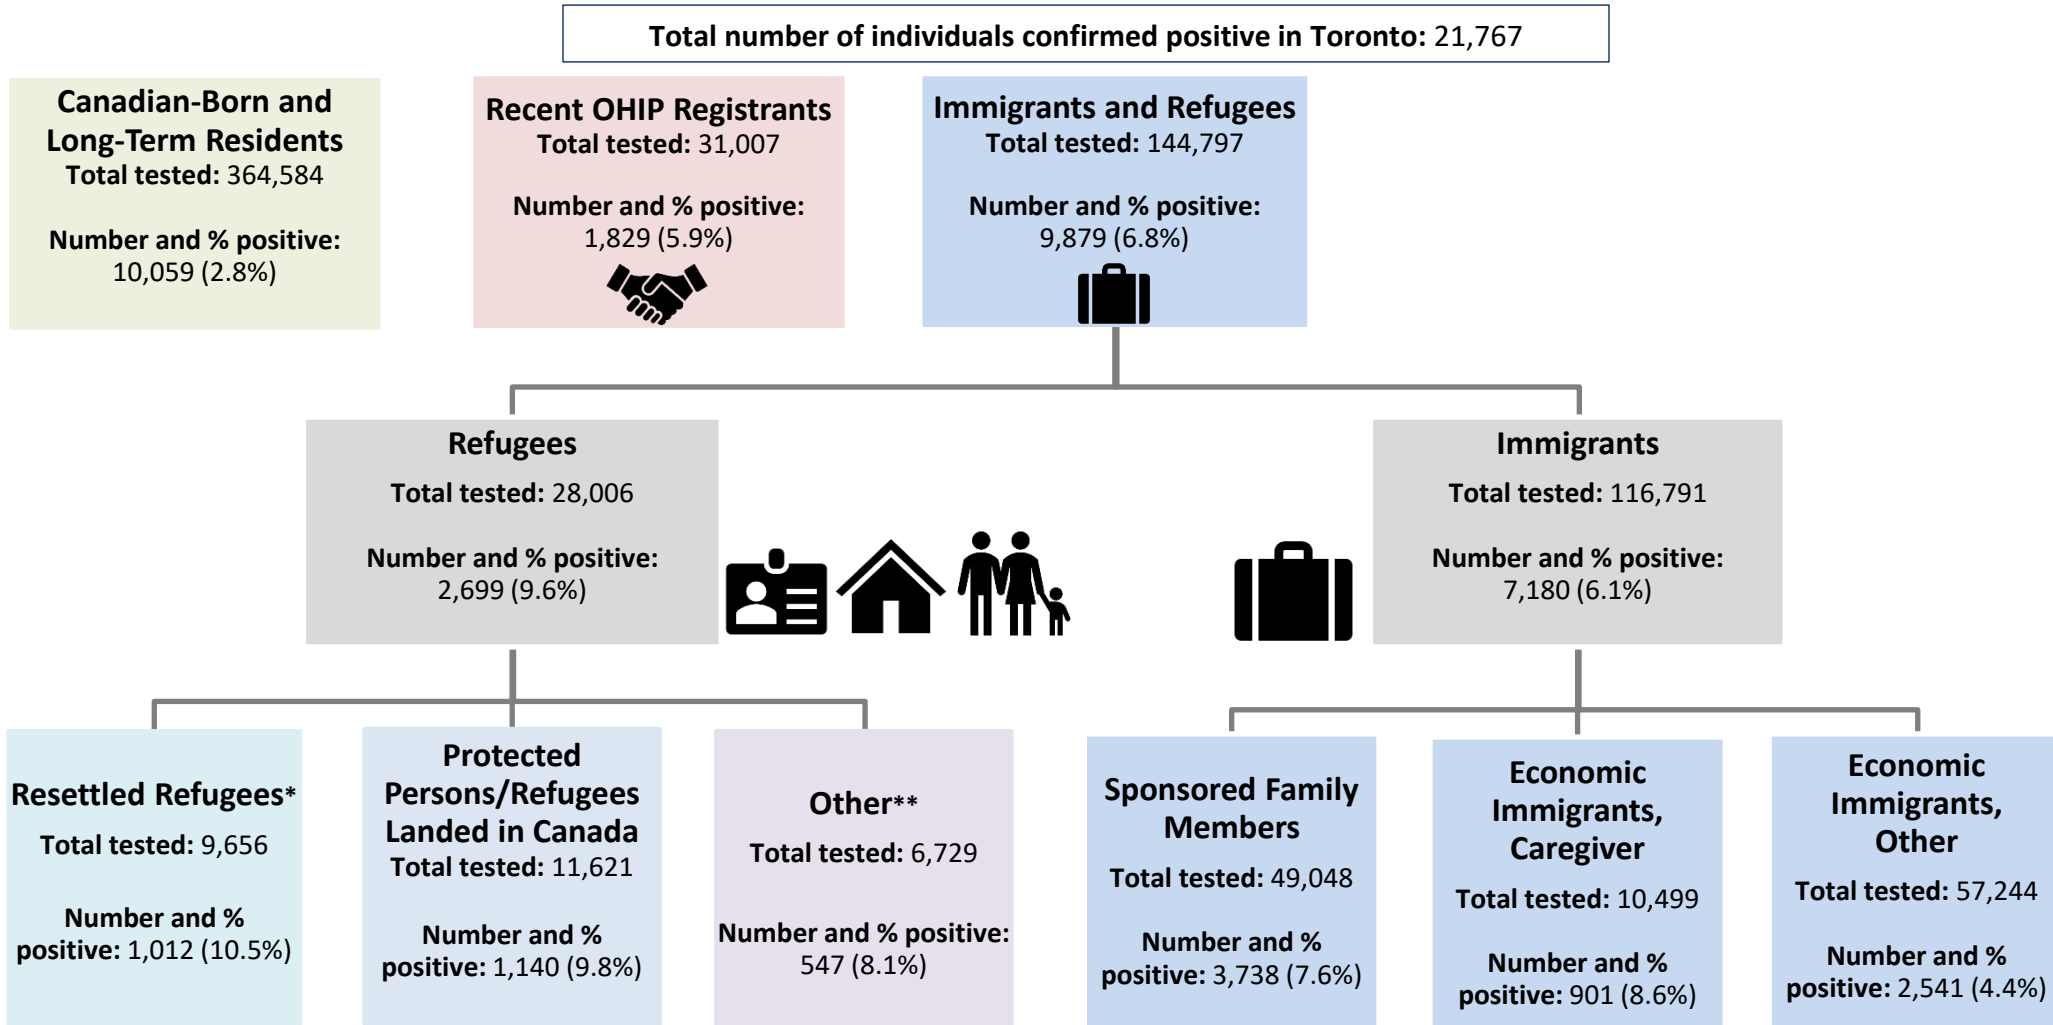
Total number of individuals confirmed positive in Toronto: 21,767

Canadian-Born and Long-Term Residents
Total tested: 364,584

Number and % positive: 10,059 (2.8%)

Recent OHIP Registrants
Total tested: 31,007

Number and % positive: 1,829 (5.9%)

Immigrants and Refugees
Total tested: 144,797

Number and % positive: 9,879 (6.8%)

Refugees
Total tested: 28,006

Number and % positive: 2,699 (9.6%)

Immigrants
Total tested: 116,791

Number and % positive: 7,180 (6.1%)

Resettled Refugees*
Total tested: 9,656

Number and % positive: 1,012 (10.5%)

Protected Persons/Refugees Landed in Canada
Total tested: 11,621

Number and % positive: 1,140 (9.8%)

Other**
Total tested: 6,729

Number and % positive: 547 (8.1%)

Sponsored Family Members
Total tested: 49,048

Number and % positive: 3,738 (7.6%)

Economic Immigrants, Caregiver
Total tested: 10,499

Number and % positive: 901 (8.6%)

Economic Immigrants, Other
Total tested: 57,244

Number and % positive: 2,541 (4.4%)